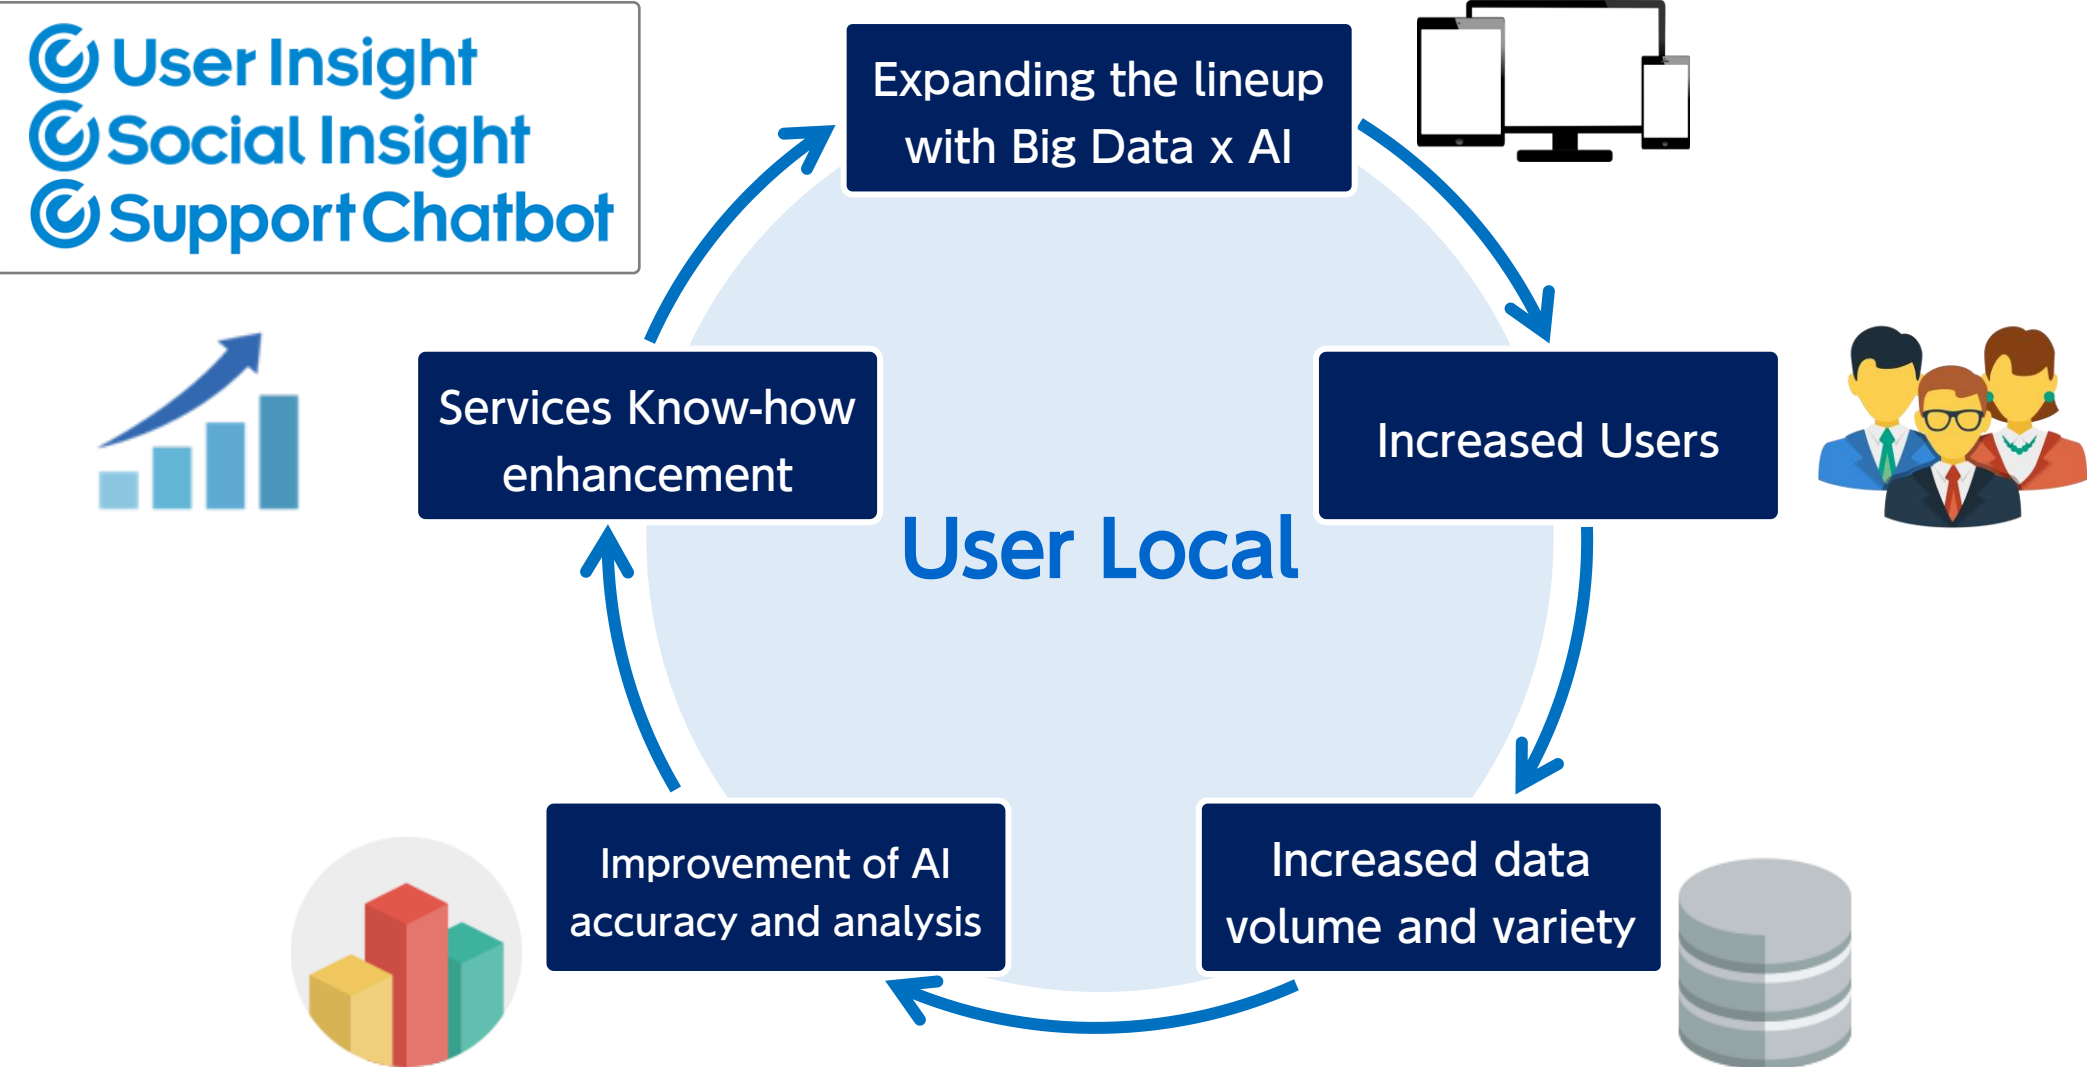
User Insight
Social Insight
Support Chatbot

Expanding the lineup with Big Data x AI

Increased Users

Increased data volume and variety

Improvement of AI accuracy and analysis

Services Know-how enhancement

User Local